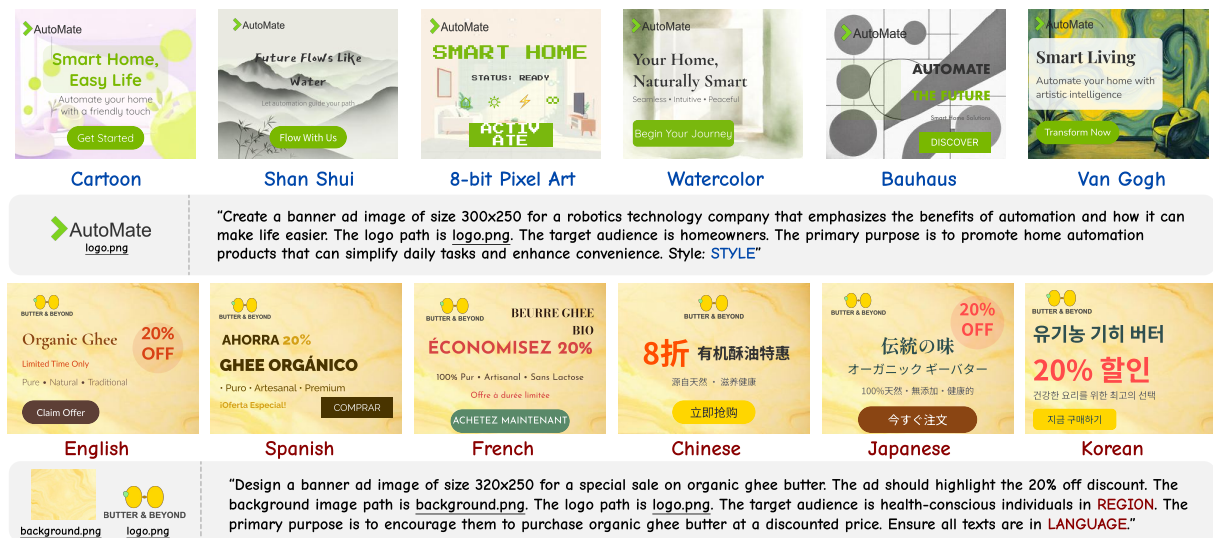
AutoMate
Smart Home, Easy Life
Automate your home with a friendly touch
Get Started

AutoMate
Future Flows Like Water
Let automation guide your path
Flow With Us

AutoMate
SMART HOME
STATUS: READY
ACTIVATE

AutoMate
Your Home, Naturally Smart
Seamless • Intuitive • Peaceful
Begin Your Journey

AutoMate
AUTOMATE THE FUTURE
Smart Home Solutions
DISCOVER

AutoMate
Smart Living
Automate your home with artistic intelligence
Transform Now

Cartoon
Shan Shui
8-bit Pixel Art
Watercolor
Bauhaus
Van Gogh

AutoMate
logo.png

"Create a banner ad image of size 300x250 for a robotics technology company that emphasizes the benefits of automation and how it can make life easier. The logo path is logo.png. The target audience is homeowners. The primary purpose is to promote home automation products that can simplify daily tasks and enhance convenience. Style: STYLE"

BUTTER & BEYOND
Organic Ghee
20% OFF
Limited Time Only
Pure • Natural • Traditional
Claim Offer

BUTTER & BEYOND
AHORRA 20%
GHEE ORGÁNICO
• Puro • Artesanal • Premium
¡Oferta Especial!
COMPRAR

BUTTER & BEYOND
BEURRE GHEE BIO
ÉCONOMISEZ 20%
100% Pur • Artisanal • Sans Lactose
Offre à durée limitée
ACHETEZ MAINTENANT

BUTTER & BEYOND
8折 有机酥油特惠
源自天然 · 滋养健康
立即抢购

BUTTER & BEYOND
20% OFF
伝統の味
オーガニック ギーバター
100%天然・無添加・健康的
今すぐ注文

BUTTER & BEYOND
유기농 기히 버터
20% 할인
건강한 요리를 위한 최고의 선택
지금 구매하기

English
Spanish
French
Chinese
Japanese
Korean

background.png
BUTTER & BEYOND
logo.png

"Design a banner ad image of size 320x250 for a special sale on organic ghee butter. The ad should highlight the 20% off discount. The background image path is background.png. The logo path is logo.png. The target audience is health-conscious individuals in REGION. The primary purpose is to encourage them to purchase organic ghee butter at a discounted price. Ensure all texts are in LANGUAGE."